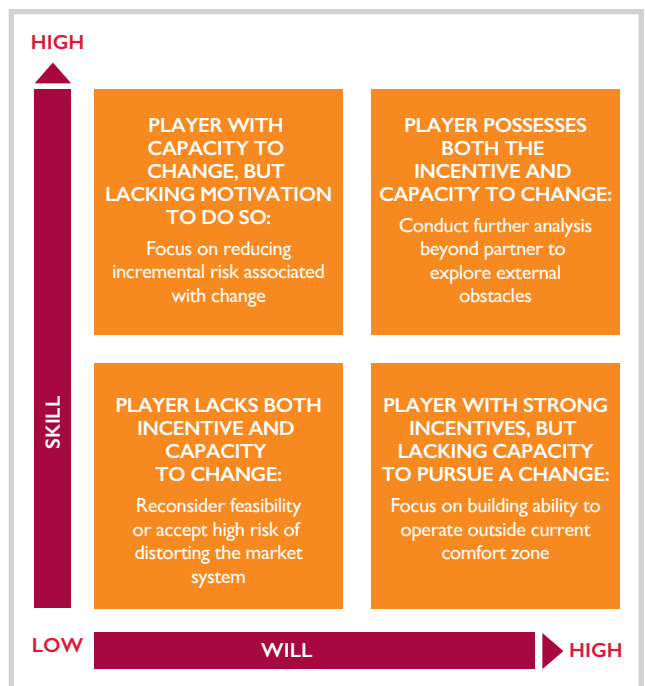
HIGH

SKILL

PLAYER WITH CAPACITY TO CHANGE, BUT LACKING MOTIVATION TO DO SO:
Focus on reducing incremental risk associated with change

PLAYER POSSESSES BOTH THE INCENTIVE AND CAPACITY TO CHANGE:
Conduct further analysis beyond partner to explore external obstacles

PLAYER LACKS BOTH INCENTIVE AND CAPACITY TO CHANGE:
Reconsider feasibility or accept high risk of distorting the market system

PLAYER WITH STRONG INCENTIVES, BUT LACKING CAPACITY TO PURSUE A CHANGE:
Focus on building ability to operate outside current comfort zone

LOW

WILL

HIGH